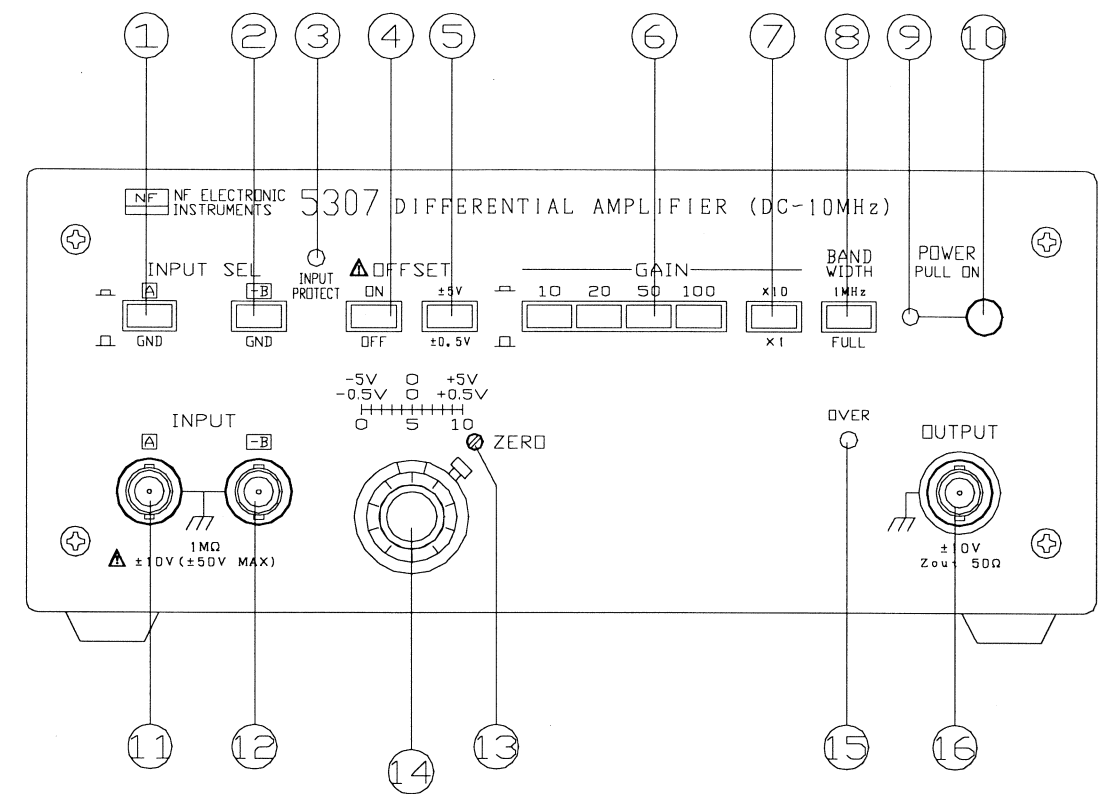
1 2 3 4 5 6 7 8 9 10

NF NF ELECTRONIC INSTRUMENTS 5307 DIFFERENTIAL AMPLIFIER (DC-10MHz)

INPUT SEL
A
GND
-B
GND

INPUT PROTECT

⚠ OFFSET
ON
OFF
±5V
±0.5V

GAIN
10 20 50 100

×10
×1

BAND WIDTH
1MHz
FULL

POWER
PULL ON

-5V 0 +5V
-0.5V 0 +0.5V
0 5 10
ZERO

INPUT
A
-B
1MΩ
⚠ ±10V (±50V MAX)

OVER

OUTPUT
±10V
Zout 50Ω

11 12 14 13 15 16